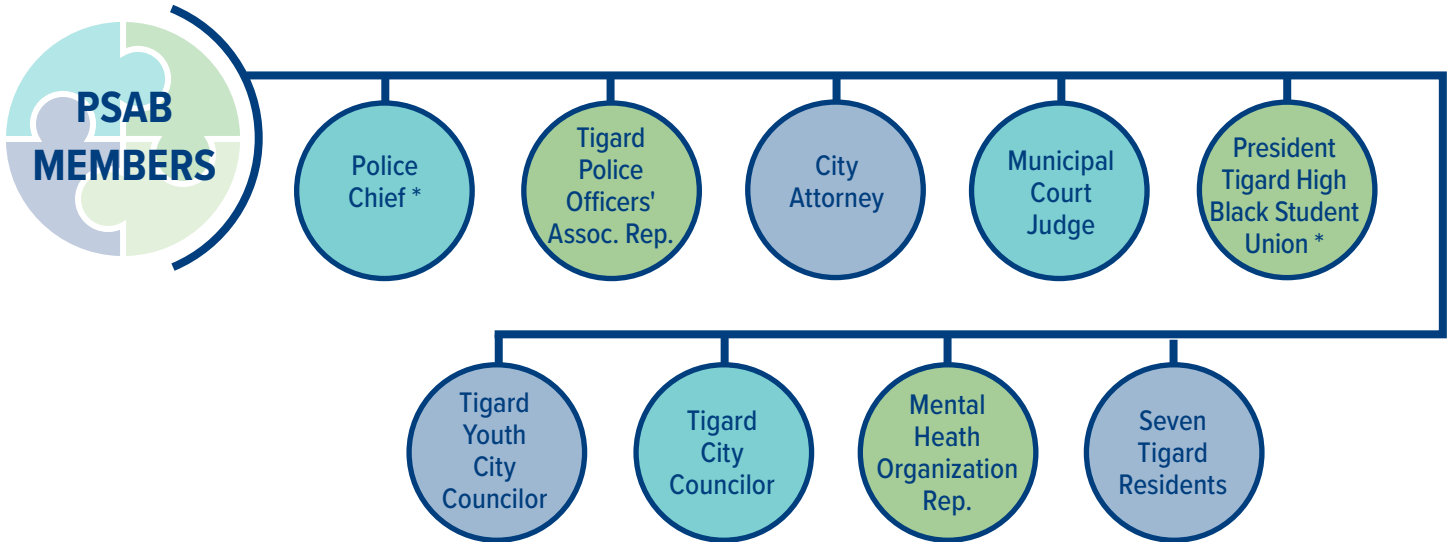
PSAB MEMBERS

Police Chief *

Tigard Police Officers' Assoc. Rep.

City Attorney

Municipal Court Judge

President Tigard High Black Student Union *

Tigard Youth City Councilor

Tigard City Councilor

Mental Heath Organization Rep.

Seven Tigard Residents